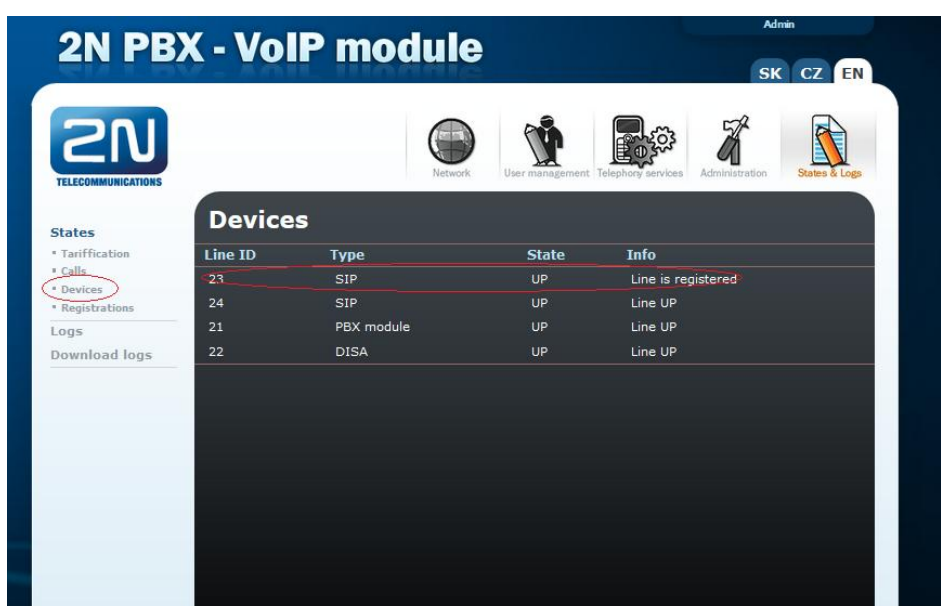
2N PBX - VoIP module

Admin

SK CZ EN

2N TELECOMMUNICATIONS

Network User management Telephony services Administration States & Logs

States
• Tariffication
• Calls
• Devices
• Registrations
Logs
Download logs

Devices

| Line ID | Type | State | Info |
|---|---|---|---|
| 23 | SIP | UP | Line is registered |
| 24 | SIP | UP | Line UP |
| 21 | PBX module | UP | Line UP |
| 22 | DISA | UP | Line UP |